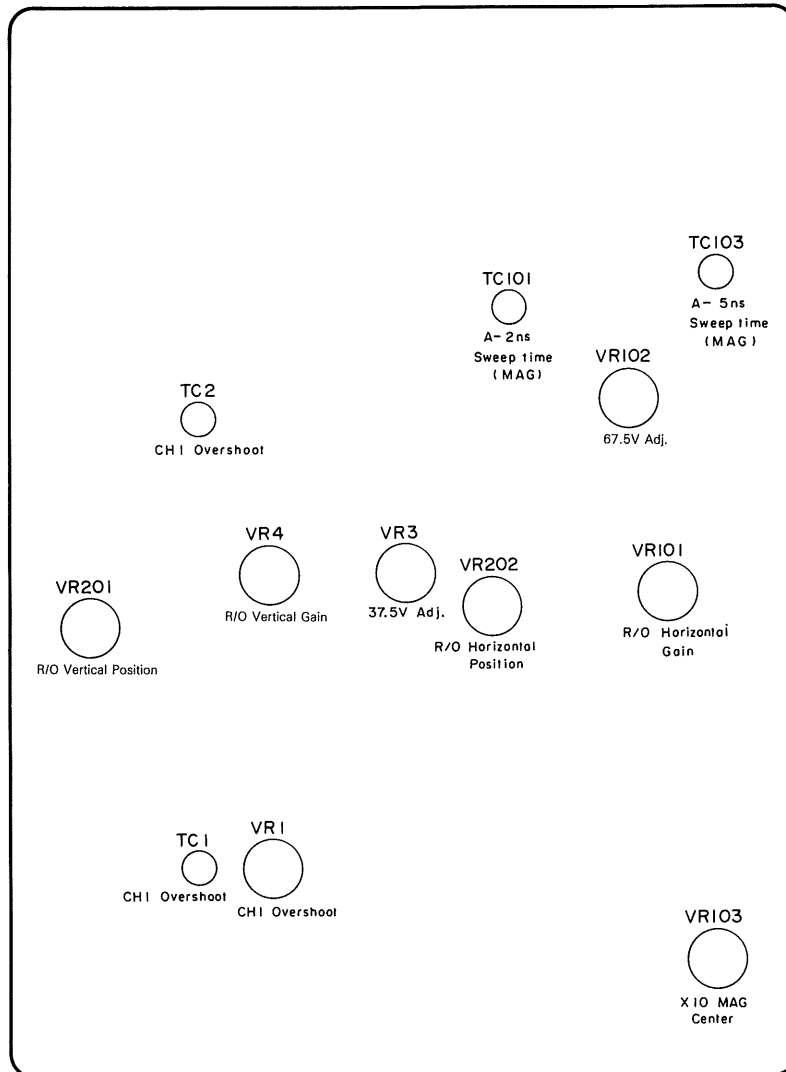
TC103
A- 5ns
Sweep time
(MAG)

TC101
A- 2ns
Sweep time
(MAG)

VR102
67.5V Adj.

TC2
CH1 Overshoot

VR4
R/O Vertical Gain

VR3
37.5V Adj.

VR202
R/O Horizontal Position

VR101
R/O Horizontal Gain

VR201
R/O Vertical Position

TC1
CH1 Overshoot

VR1
CH1 Overshoot

VR103
X10 MAG Center